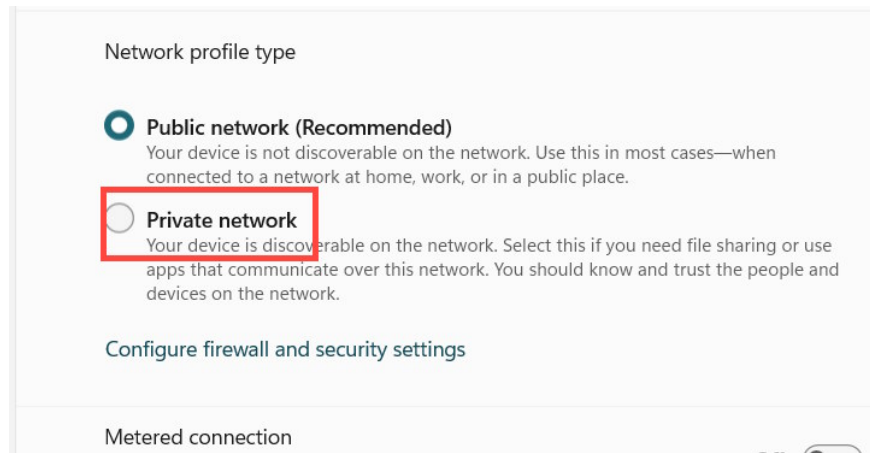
Network profile type

Public network (Recommended)
Your device is not discoverable on the network. Use this in most cases—when connected to a network at home, work, or in a public place.

Private network
Your device is discoverable on the network. Select this if you need file sharing or use apps that communicate over this network. You should know and trust the people and devices on the network.

Configure firewall and security settings

Metered connection